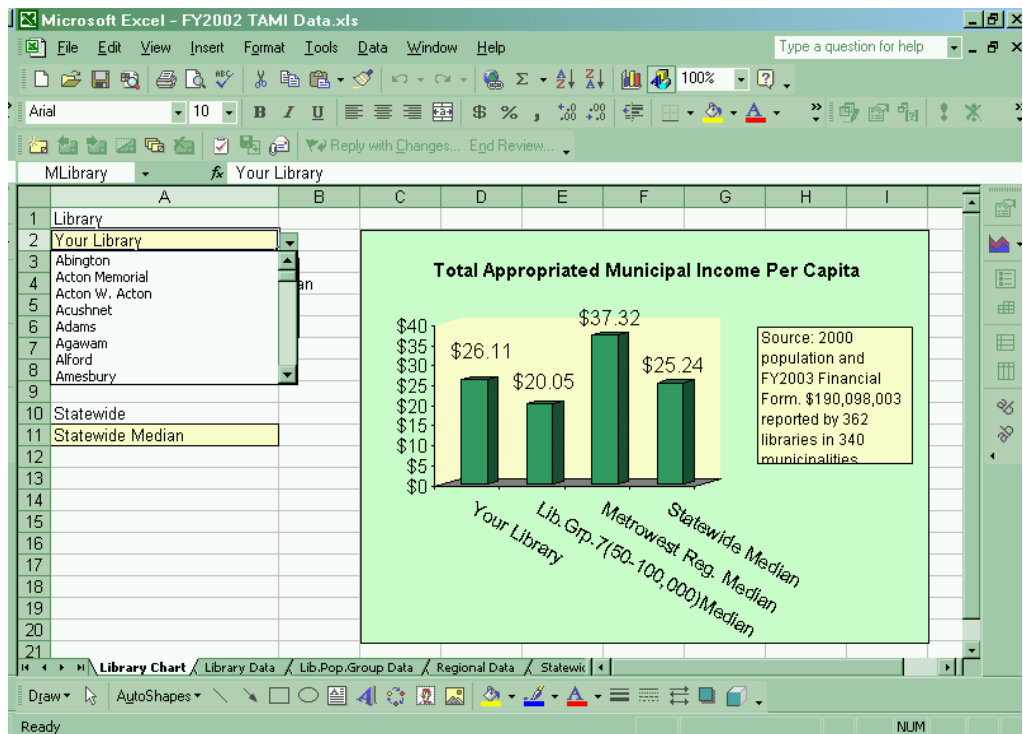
Microsoft Excel - FY2002 TAMI Data.xls

File Edit View Insert Format Tools Data Window Help

Type a question for help

100%

Arial 10

B I U

$ %

Reply with Changes... End Review...

MLibrary

Your Library

| | A | B | C | D | E | F | G | H | I |
|---|---|---|---|---|---|---|---|---|---|
| 1 | Library | | | | | | | | |
| 2 | Your Library | | | | | | | | |
| 3 | Abington | | | | | | | | |
| 4 | Acton Memorial | an | | | | | | | |
| 5 | Acton W. Acton | | | | | | | | |
| 6 | Acushnet | | | | | | | | |
| 7 | Adams | | | | | | | | |
| 8 | Agawam | | | | | | | | |
| 9 | Alford | | | | | | | | |
| 10 | Statewide | | | | | | | | |
| 11 | Statewide Median | | | | | | | | |
| 12 | | | | | | | | | |
| 13 | | | | | | | | | |
| 14 | | | | | | | | | |
| 15 | | | | | | | | | |
| 16 | | | | | | | | | |
| 17 | | | | | | | | | |
| 18 | | | | | | | | | |
| 19 | | | | | | | | | |
| 20 | | | | | | | | | |
| 21 | | | | | | | | | |

Amesbury

Total Appropriated Municipal Income Per Capita

$40
$35
$30
$25
$20
$15
$10
$5
$0

$26.11
$20.05
$37.32
$25.24

Your Library
Lib.Grp.7(50-100,000)Median
Metrowest Reg. Median
Statewide Median

Source: 2000 population and FY2003 Financial Form. $190,098,003 reported by 362 libraries in 340 municipalities

Library Chart / Library Data / Lib.Pop.Group Data / Regional Data / Statewic

Draw AutoShapes

Ready

NUM